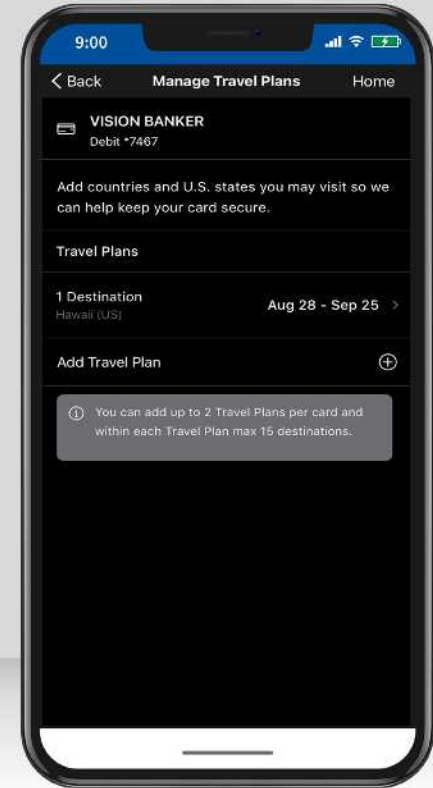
9:00

Back

Manage Travel Plans

Home

VISION BANKER
Debit *7467

Add countries and U.S. states you may visit so we can help keep your card secure.

Travel Plans

1 Destination
Hawaii (US)

Aug 28 - Sep 25

Add Travel Plan

You can add up to 2 Travel Plans per card and within each Travel Plan max 15 destinations.